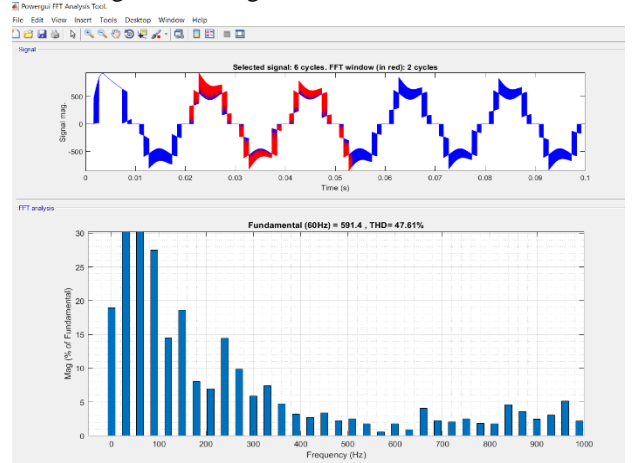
Powergui FFT Analysis Tool.

File Edit View Insert Tools Desktop Window Help

Signal

Selected signal: 6 cycles. FFT window (in red): 2 cycles

Signal mag.

500

0

-500

0 0.01 0.02 0.03 0.04 0.05 0.06 0.07 0.08 0.09 0.1

Time (s)

FFT analysis

Fundamental (60Hz) = 591.4 , THD= 47.61%

Mag (% of Fundamental)

30

25

20

15

10

5

0

0 100 200 300 400 500 600 700 800 900 1000

Frequency (Hz)